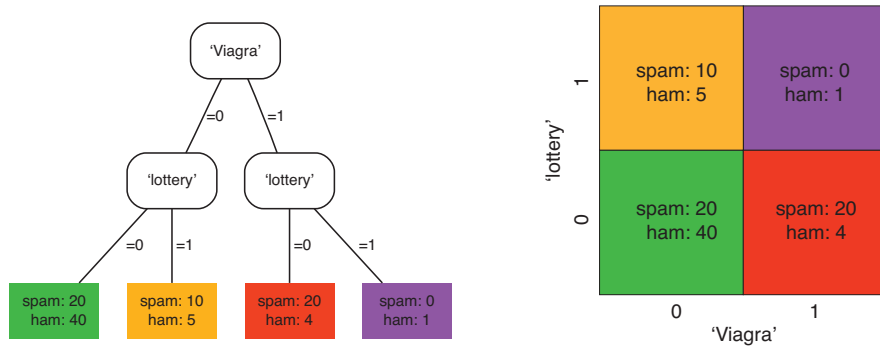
'Viagra'

=0

=1

'lottery'

'lottery'

=0

=1

=0

=1

spam: 20
ham: 40

spam: 10
ham: 5

spam: 20
ham: 4

spam: 0
ham: 1

'lottery'

1

0

spam: 10
ham: 5

spam: 0
ham: 1

spam: 20
ham: 40

spam: 20
ham: 4

0

1

'Viagra'